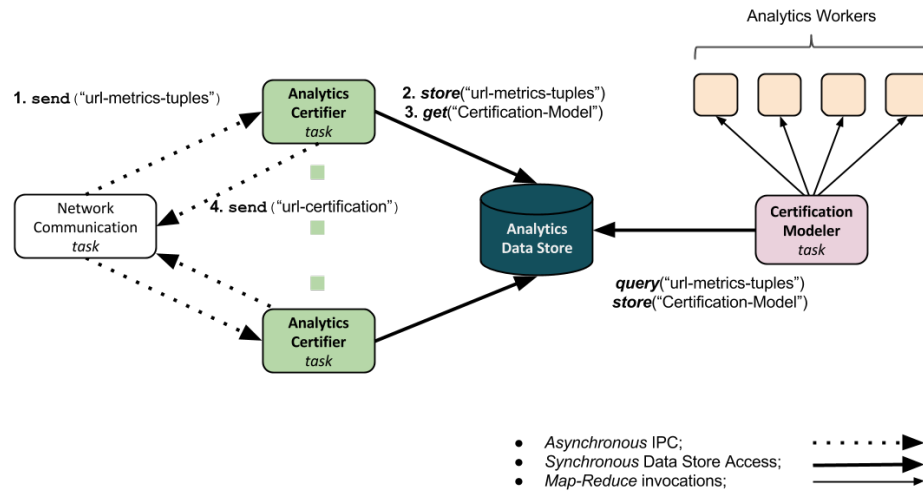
Analytics Workers

1. send (“url-metrics-tuples”)

Analytics Certifier task

2. store(“url-metrics-tuples”)
3. get(“Certification-Model”)

Network Communication task

4. send (“url-certification”)

Analytics Data Store

Certification Modeler task

query(“url-metrics-tuples”)
store(“Certification-Model”)

Analytics Certifier task

• Asynchronous IPC;
• Synchronous Data Store Access;
• Map-Reduce invocations;